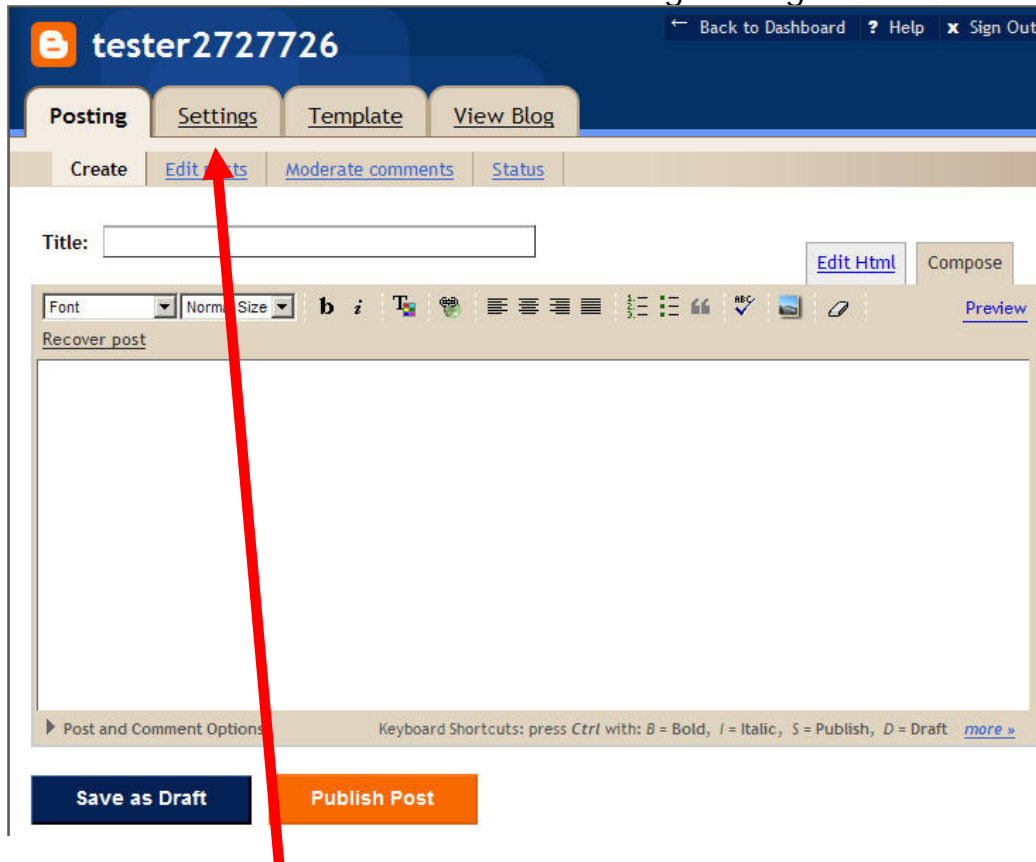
← Back to Dashboard ? Help x Sign Out

tester2727726

Posting Settings Template View Blog

Create Edit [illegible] Moderate comments Status

Title:

Edit Html Compose

Font Norma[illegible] Size b i

Preview

Recover post

Post and Comment Options Keyboard Shortcuts: press Ctrl with: B = Bold, I = Italic, S = Publish, D = Draft more »

Save as Draft Publish Post